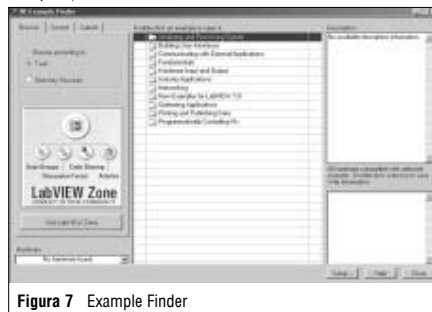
NI Example Finder

Browse | Search | Submit

Browse according to:
Task
Directory Structure

Double-click an example to open it.
Analyzing and Processing Signals
Building User Interfaces
Communicating with External Applications
Fundamentals
Hardware Input and Output
Industry Applications
Networking
New Examples for LabVIEW 7.0
Optimizing Applications
Printing and Publishing Data
Programmatically Controlling VIs

Description
No available description information.

User Groups | Code Sharing | Discussion Forum | Articles

LabVIEW Zone

Visit LabVIEW Zone

Hardware
No hardware found

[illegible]

Setup | Help | Close

Figura 7 Example Finder